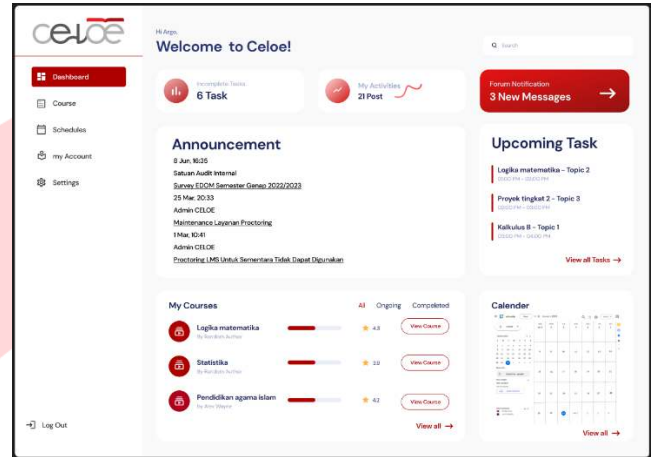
celoe

Dashboard
Course
Schedules
my Account
Settings

Log Out

Hi Argo,
Welcome to Celoe!

Search

Incomplete Tasks
6 Task

My Activities
21 Post

Forum Notification
3 New Messages

Announcement
8 Jun, 16:35
Satuan Audit Internal
Survey EDOM Semester Genap 2022/2023
25 Mar, 20:33
Admin CELOE
Maintenance Layanan Proctoring
1 Mar, 10:41
Admin CELOE
Proctoring LMS Untuk Sementara Tidak Dapat Digunakan

Upcoming Task
Logika matematika - Topic 2
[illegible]
Proyek tingkat 2 - Topic 3
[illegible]
Kalkulus II - Topic 1
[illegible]
View all Tasks →

My Courses
All Ongoing Completed

Logika matematika
By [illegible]
4.5
View Course

Statistika
By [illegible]
3.8
View Course

Pendidikan agama islam
by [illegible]
4.2
View Course

View all →

Calender
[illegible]
View all →